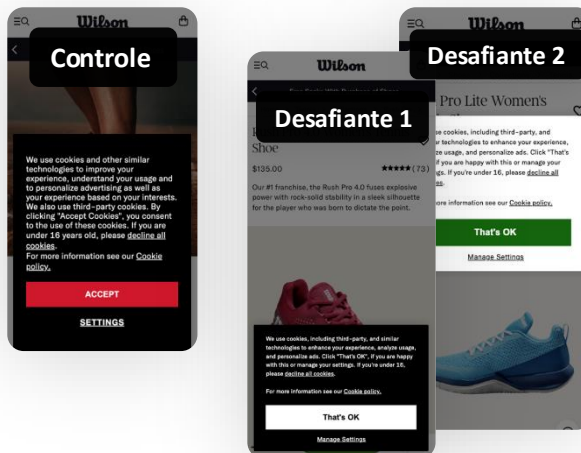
Wilson

Controle

We use cookies and other similar technologies to improve your experience, understand your usage and to personalize advertising as well as your experience based on your interests. We also use third-party cookies. By clicking "Accept Cookies", you consent to the use of these cookies. If you are under 16 years old, please decline all cookies.
For more information see our Cookie policy.

ACCEPT

SETTINGS

Wilson

Desafiante 1

Shoe

$135.00

(73)

Our #1 franchise, the Rush Pro 4.0 fuses explosive power with rock-solid stability in a sleek silhouette for the player who was born to dictate the point.

We use cookies, including third-party, and similar technologies to enhance your experience, analyze usage, and personalize ads. Click "That's OK", if you are happy with this or manage your settings. If you're under 16, please decline all cookies.

For more information see our Cookie policy.

That's OK

Manage Settings

Wilson

Desafiante 2

Pro Lite Women's

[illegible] cookies, including third-party, and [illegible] technologies to enhance your experience, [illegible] usage, and personalize ads. Click "That's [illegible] if you are happy with this or manage your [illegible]. If you're under 16, please decline all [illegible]

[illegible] more information see our Cookie policy.

That's OK

Manage Settings